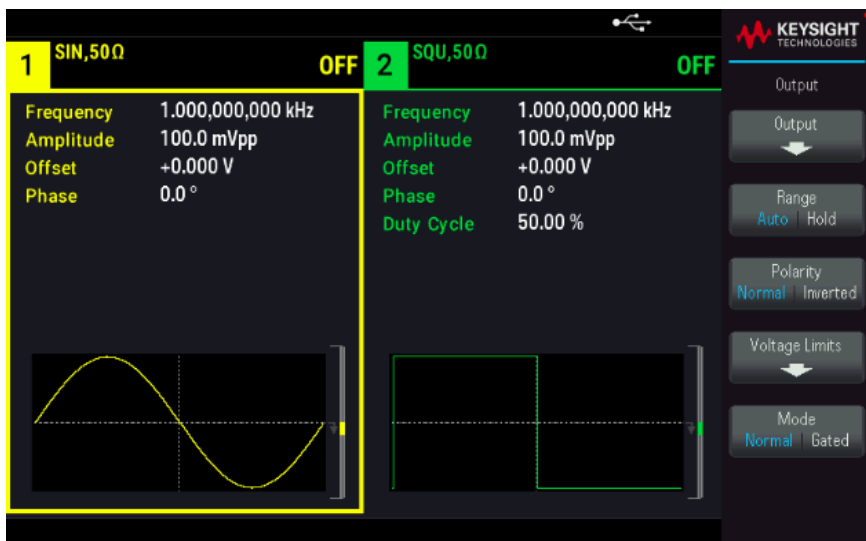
1 SIN,50Ω OFF

Frequency 1.000,000,000 kHz
Amplitude 100.0 mVpp
Offset +0.000 V
Phase 0.0 °

2 SQU,50Ω OFF

Frequency 1.000,000,000 kHz
Amplitude 100.0 mVpp
Offset +0.000 V
Phase 0.0 °
Duty Cycle 50.00 %

KEYSIGHT TECHNOLOGIES

Output

Output

Range
Auto | Hold

Polarity
Normal | Inverted

Voltage Limits

Mode
Normal | Gated